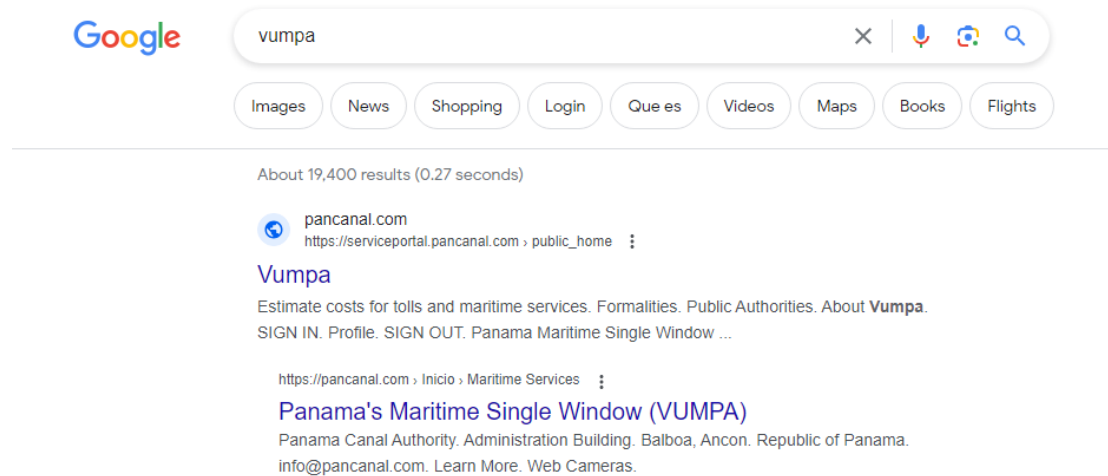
Google

vumpa

Images News Shopping Login Que es Videos Maps Books Flights

About 19,400 results (0.27 seconds)

pancanal.com
https://serviceportal.pancanal.com › public_home

Vumpa

Estimate costs for tolls and maritime services. Formalities. Public Authorities. About **Vumpa**. SIGN IN. Profile. SIGN OUT. Panama Maritime Single Window ...

https://pancanal.com › Inicio › Maritime Services

Panama's Maritime Single Window (VUMPA)

Panama Canal Authority. Administration Building. Balboa, Ancon. Republic of Panama. info@pancanal.com. Learn More. Web Cameras.